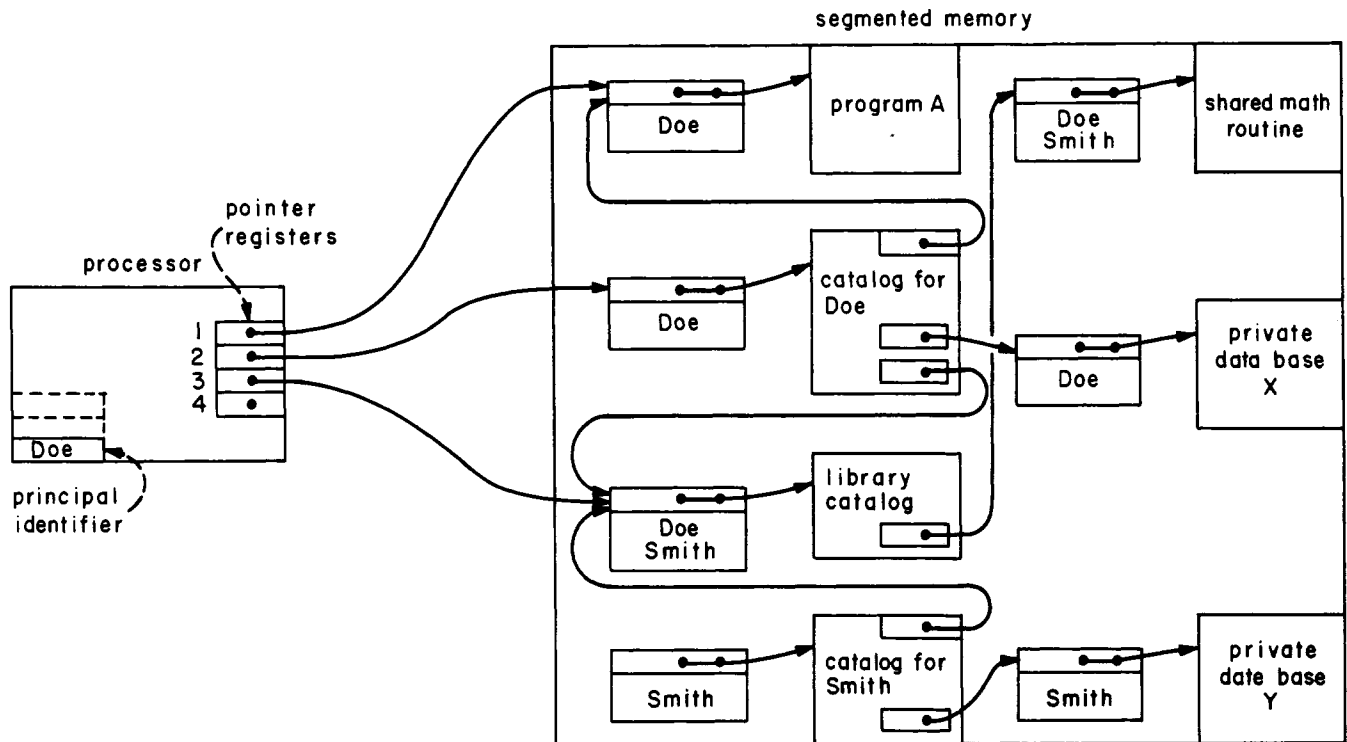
segmented memory

pointer registers

processor

1
2
3
4

Doe

principal identifier

Doe

program A

Doe Smith

shared math routine

Doe

catalog for Doe

Doe

private data base X

Doe Smith

library catalog

Smith

catalog for Smith

Smith

private date base Y